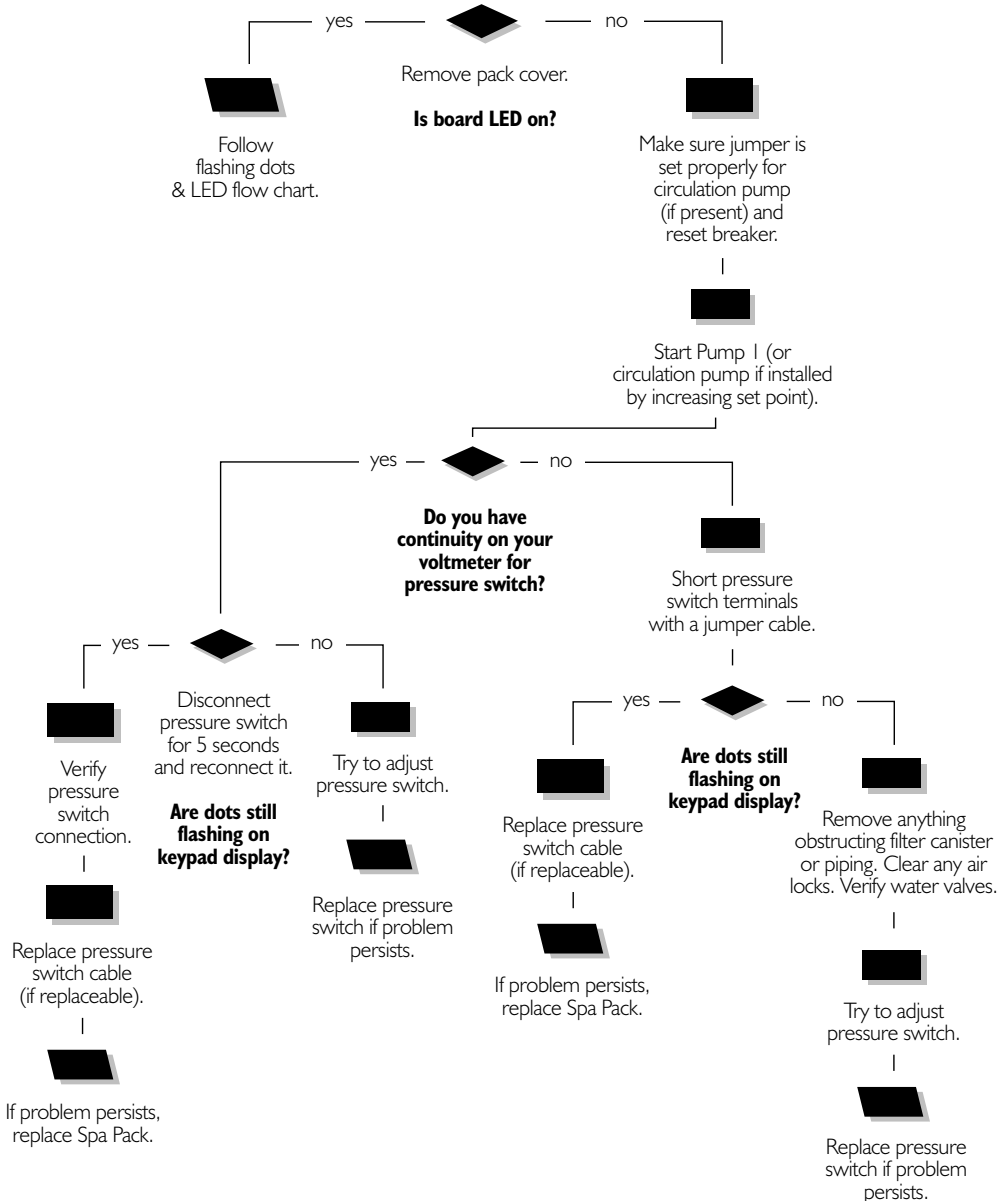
yes

no

Remove pack cover.

**Is board LED on?**

Follow flashing dots & LED flow chart.

Make sure jumper is set properly for circulation pump (if present) and reset breaker.

Start Pump 1 (or circulation pump if installed by increasing set point).

yes

no

**Do you have continuity on your voltmeter for pressure switch?**

Short pressure switch terminals with a jumper cable.

yes

no

Disconnect pressure switch for 5 seconds and reconnect it.

**Are dots still flashing on keypad display?**

Verify pressure switch connection.

Replace pressure switch cable (if replaceable).

If problem persists, replace Spa Pack.

Try to adjust pressure switch.

Replace pressure switch if problem persists.

yes

no

**Are dots still flashing on keypad display?**

Replace pressure switch cable (if replaceable).

If problem persists, replace Spa Pack.

Remove anything obstructing filter canister or piping. Clear any air locks. Verify water valves.

Try to adjust pressure switch.

Replace pressure switch if problem persists.